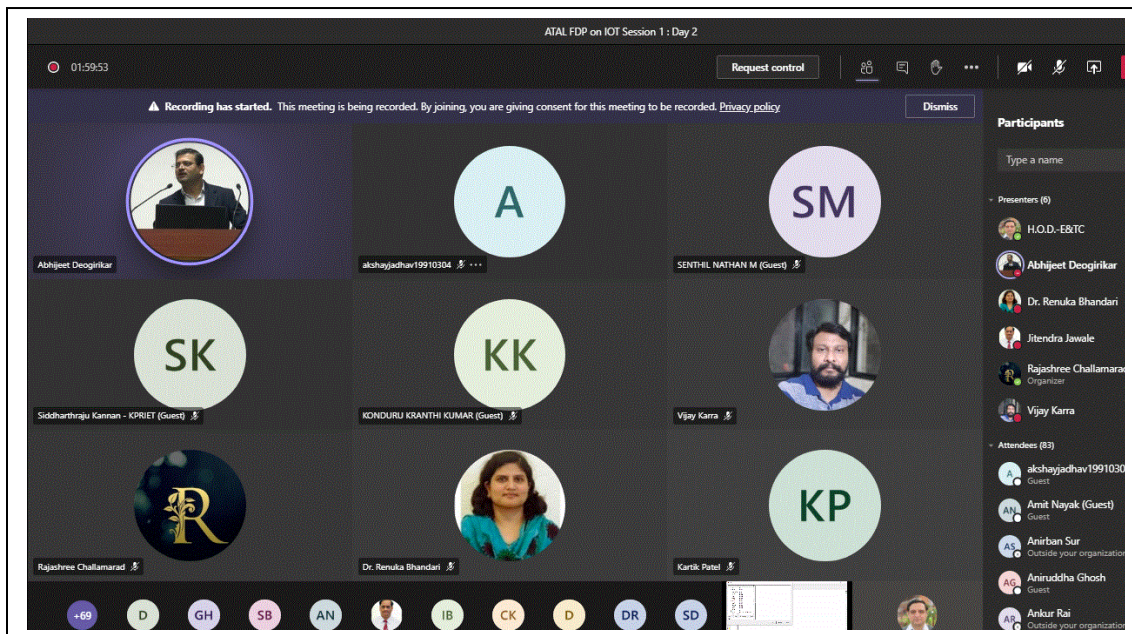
ATAL FDP on IOT Session 1 : Day 2

01:59:53

Request control

Recording has started. This meeting is being recorded. By joining, you are giving consent for this meeting to be recorded. Privacy policy

Dismiss

Participants

Type a name

Presenters (6)

H.O.D.-E&TC

Abhijeet Deogirikar

Dr. Renuka Bhandari

Jitendra Jawale

Rajashree Challamarad
Organizer

Vijay Karra

Attendees (83)

akshayjadhav1991030
Guest

Amit Nayak (Guest)
Guest

Anirban Sur
Outside your organization

Aniruddha Ghosh
Guest

Ankur Rai
Outside your organization

Abhijeet Deogirikar

A
akshayjadhav19910304

SM
SENTHIL NATHAN M (Guest)

SK
Siddharthraju Kannan - KPRIET (Guest)

KK
KONDURU KRANTHI KUMAR (Guest)

Vijay Karra

R
Rajashree Challamarad

Dr. Renuka Bhandari

KP
Kartik Patel

+69 D GH SB AN IB CK D DR SD

A AN AS AG AR